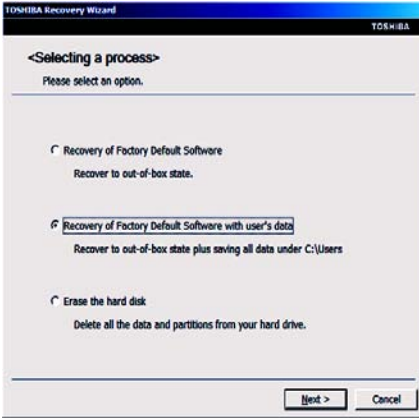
TOSHIBA Recovery Wizard

TOSHIBA

<Selecting a process>

Please select an option.

Recovery of Factory Default Software

Recover to out-of-box state.

Recovery of Factory Default Software with user's data

Recover to out-of-box state plus saving all data under C:\Users

Erase the hard disk

Delete all the data and partitions from your hard drive.

Next >

Cancel